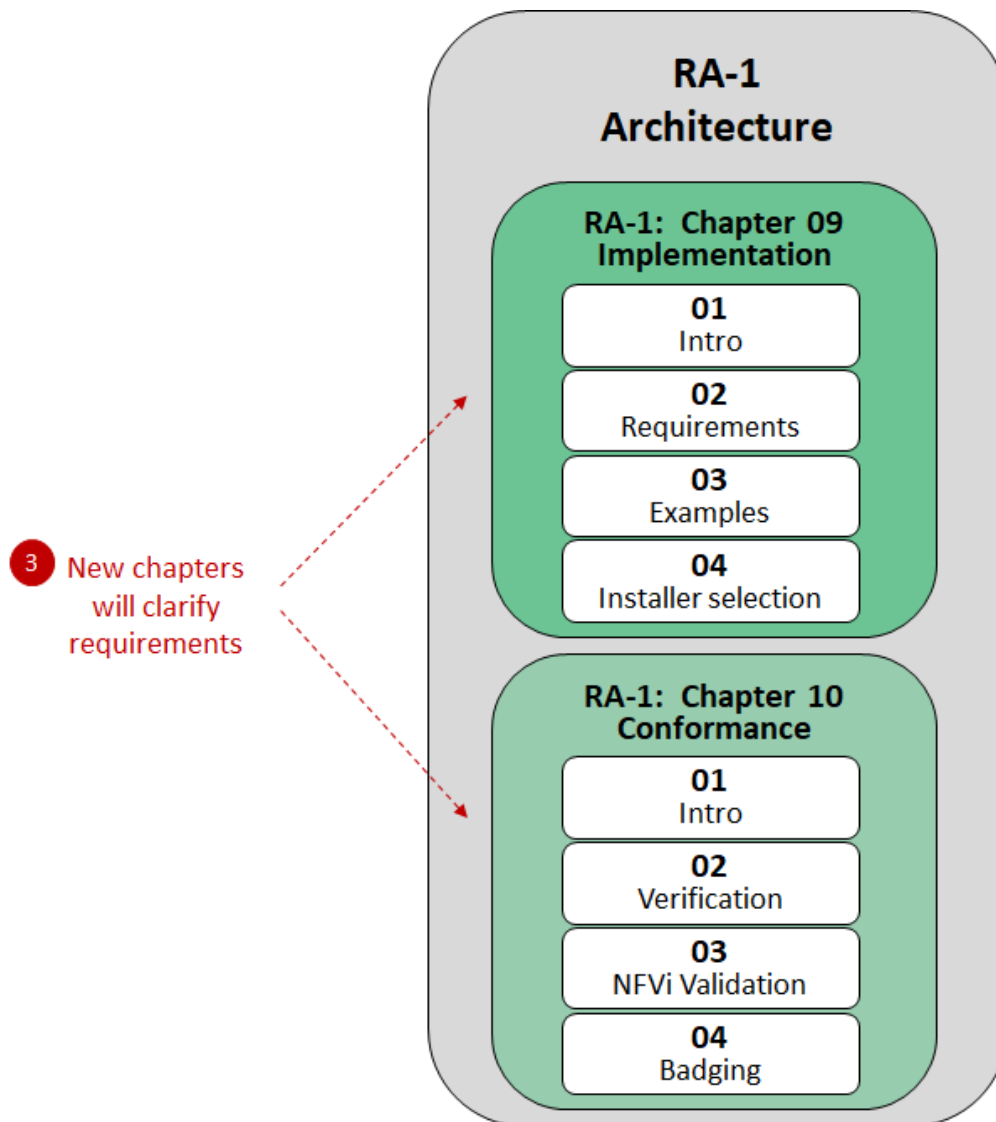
RA-1
Architecture

3 New chapters will clarify requirements

RA-1: Chapter 09
Implementation

01
Intro

02
Requirements

03
Examples

04
Installer selection

RA-1: Chapter 10
Conformance

01
Intro

02
Verification

03
NFVi Validation

04
Badging